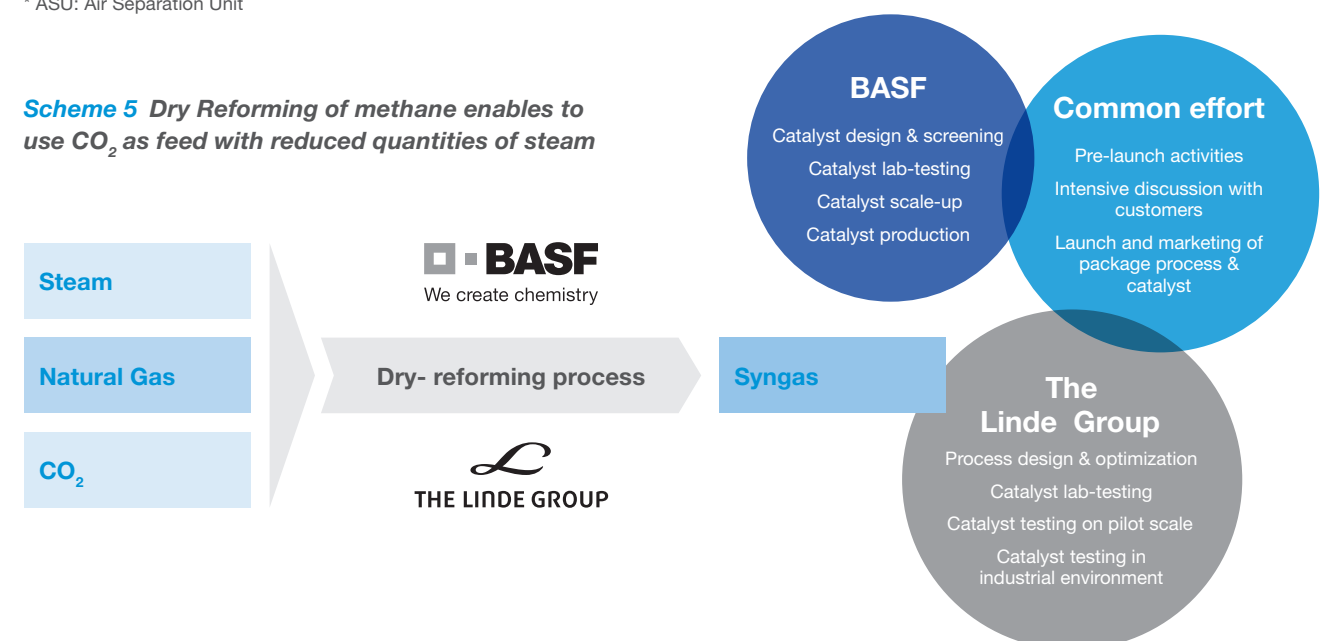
* ASU: Air Separation Unit

Scheme 5 Dry Reforming of methane enables to use $CO_2$ as feed with reduced quantities of steam

Steam

Natural Gas

$CO_2$

BASF
We create chemistry

Dry- reforming process

THE LINDE GROUP

Syngas

BASF
Catalyst design & screening
Catalyst lab-testing
Catalyst scale-up
Catalyst production

Common effort
Pre-launch activities
Intensive discussion with customers
Launch and marketing of package process & catalyst

The Linde Group
Process design & optimization
Catalyst lab-testing
Catalyst testing on pilot scale
Catalyst testing in industrial environment